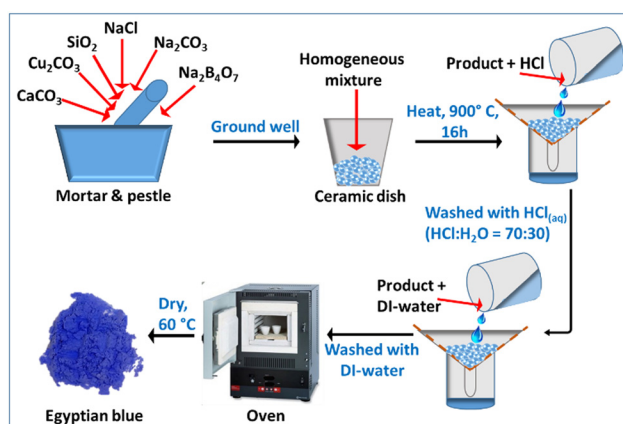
NaCl
$SiO_2$
$Na_2CO_3$
$Cu_2CO_3$
$Na_2B_4O_7$
$CaCO_3$

Homogeneous mixture

Product + HCl

Ground well

Heat, 900° C, 16h

Mortar & pestle

Ceramic dish

Washed with $HCl_{(aq)}$ ($HCl:H_2O$ = 70:30)

Dry, 60 °C

Product + DI-water

Washed with DI-water

Egyptian blue

Oven